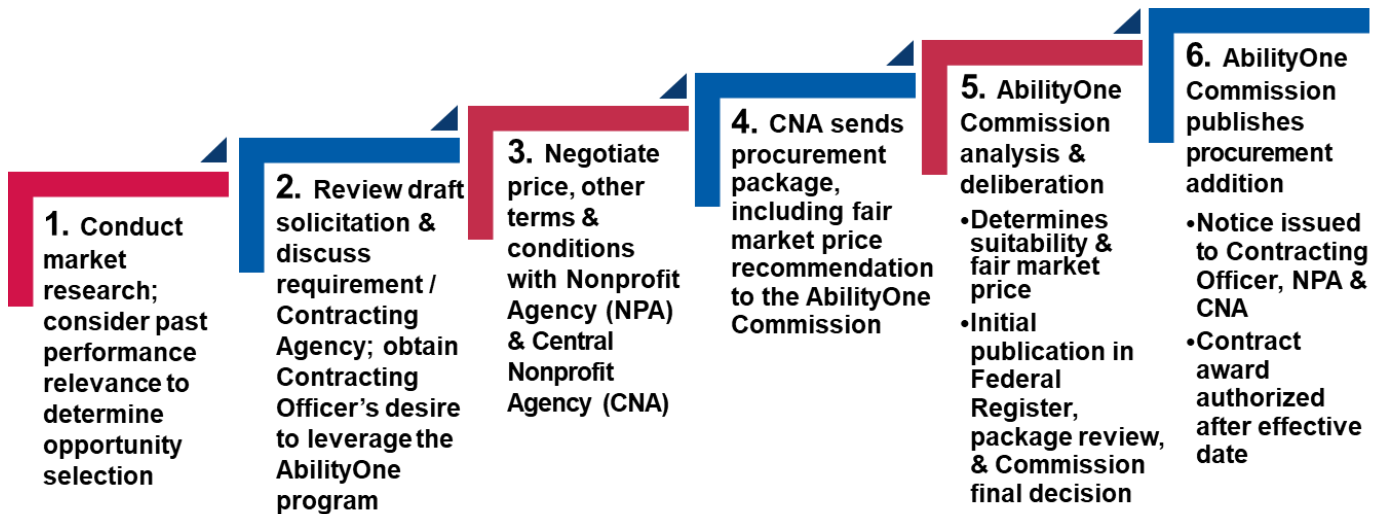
1. Conduct market research; consider past performance relevance to determine opportunity selection

2. Review draft solicitation & discuss requirement / Contracting Agency; obtain Contracting Officer's desire to leverage the AbilityOne program

3. Negotiate price, other terms & conditions with Nonprofit Agency (NPA) & Central Nonprofit Agency (CNA)

4. CNA sends procurement package, including fair market price recommendation to the AbilityOne Commission

5. AbilityOne Commission analysis & deliberation

•Determines suitability & fair market price

•Initial publication in Federal Register, package review, & Commission final decision

6. AbilityOne Commission publishes procurement addition

•Notice issued to Contracting Officer, NPA & CNA

•Contract award authorized after effective date